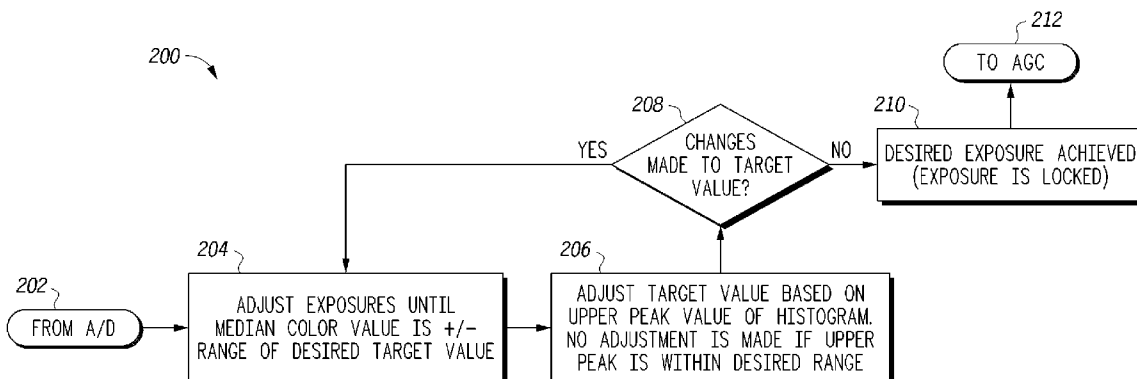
200

212
TO AGC

208
CHANGES MADE TO TARGET VALUE?

YES

NO

210
DESIRED EXPOSURE ACHIEVED (EXPOSURE IS LOCKED)

202
FROM A/D

204
ADJUST EXPOSURES UNTIL MEDIAN COLOR VALUE IS +/- RANGE OF DESIRED TARGET VALUE

206
ADJUST TARGET VALUE BASED ON UPPER PEAK VALUE OF HISTOGRAM. NO ADJUSTMENT IS MADE IF UPPER PEAK IS WITHIN DESIRED RANGE